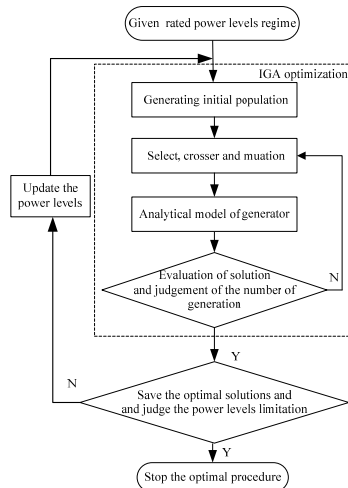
Given rated power levels regime

IGA optimization

Generating initial population

Select, crosser and muation

Analytical model of generator

Evaluation of solution and judgement of the number of generation

N

Update the power levels

Y

N

Save the optimal solutions and and judge the power levels limitation

Y

Stop the optimal procedure